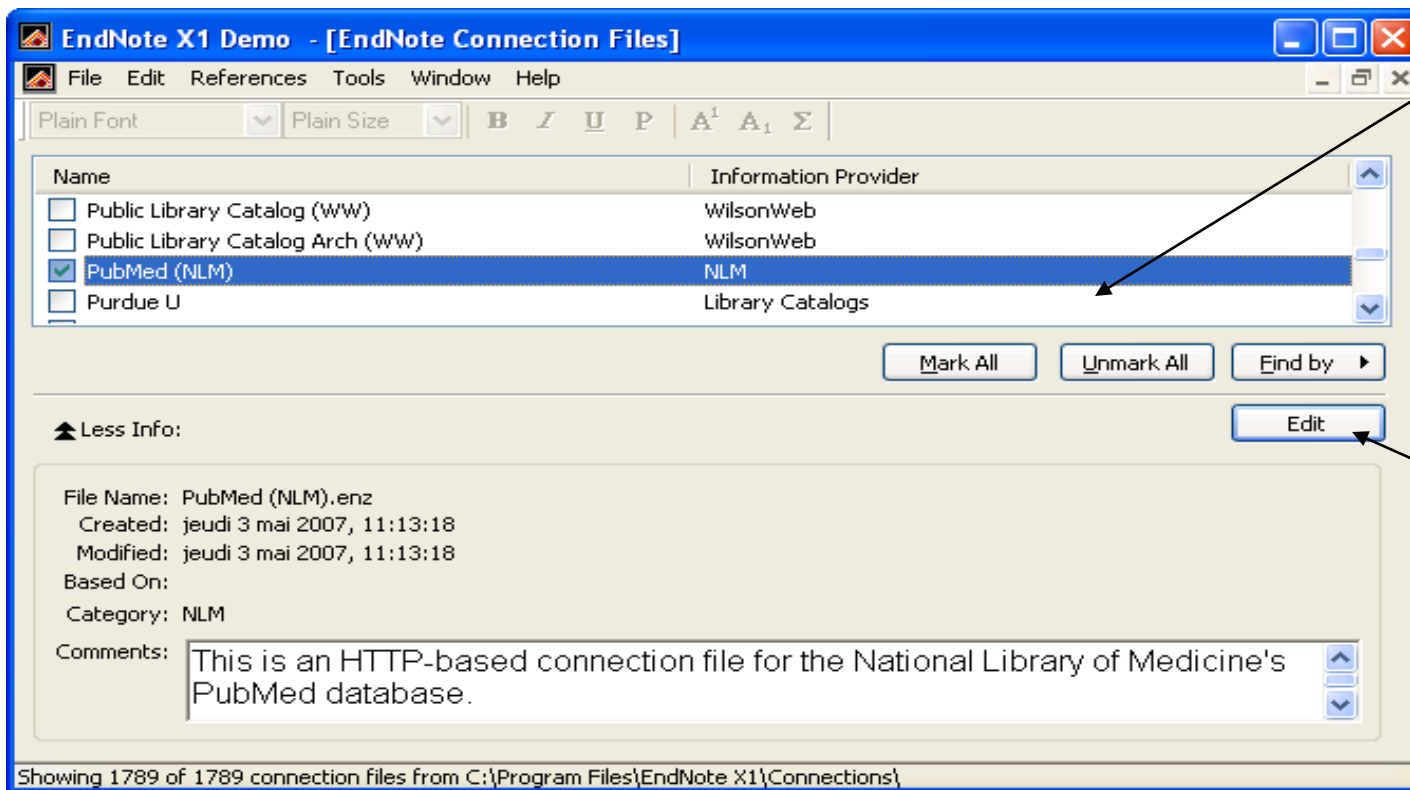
EndNote X1 Demo - [EndNote Connection Files]

File Edit References Tools Window Help

Plain Font Plain Size B I U P $A^1$ $A_1$ Σ

| Name | Information Provider |
|---|---|
| Public Library Catalog (WW) | WilsonWeb |
| Public Library Catalog Arch (WW) | WilsonWeb |
| PubMed (NLM) | NLM |
| Purdue U | Library Catalogs |

Mark All Unmark All Find by

Less Info:

Edit

File Name: PubMed (NLM).enz
Created: jeudi 3 mai 2007, 11:13:18
Modified: jeudi 3 mai 2007, 11:13:18
Based On:
Category: NLM
Comments: This is an HTTP-based connection file for the National Library of Medicine's PubMed database.

Showing 1789 of 1789 connection files from C:\Program Files\EndNote X1\Connections\